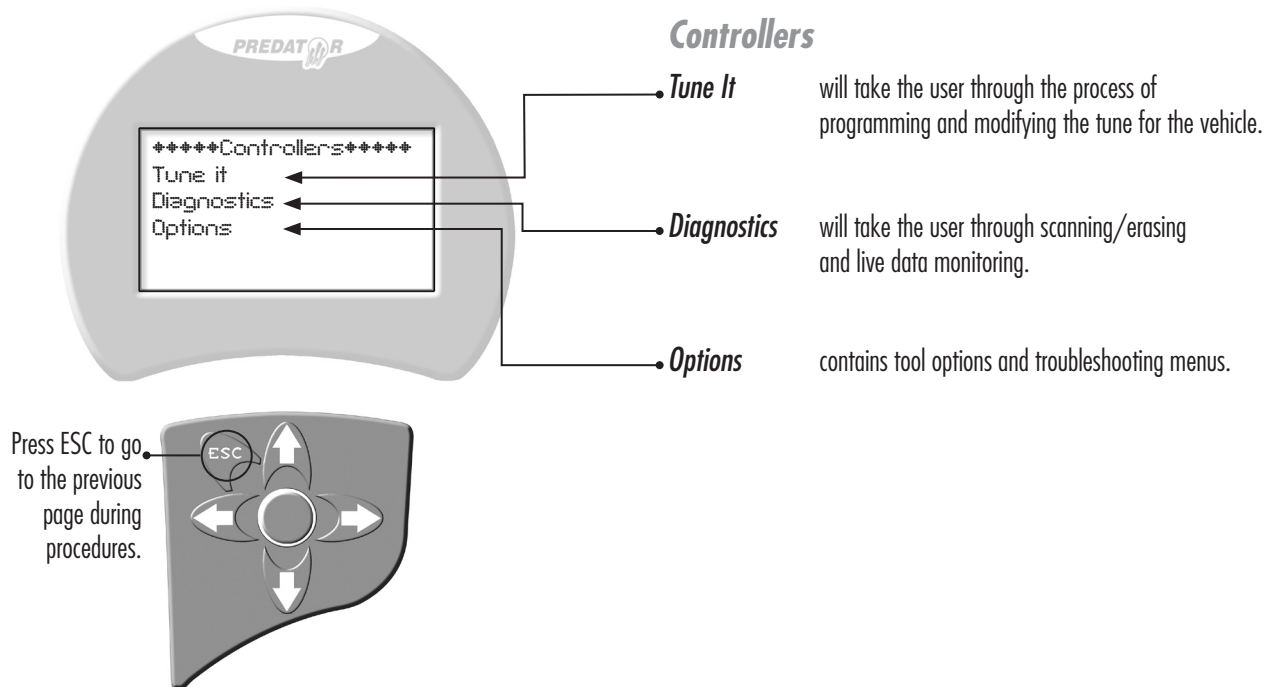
PREDATOR

*****Controllers*****
Tune it
Diagnostics
Options

Controllers

Tune It will take the user through the process of programming and modifying the tune for the vehicle.

Diagnostics will take the user through scanning/erasing and live data monitoring.

Options contains tool options and troubleshooting menus.

Press ESC to go to the previous page during procedures.

ESC